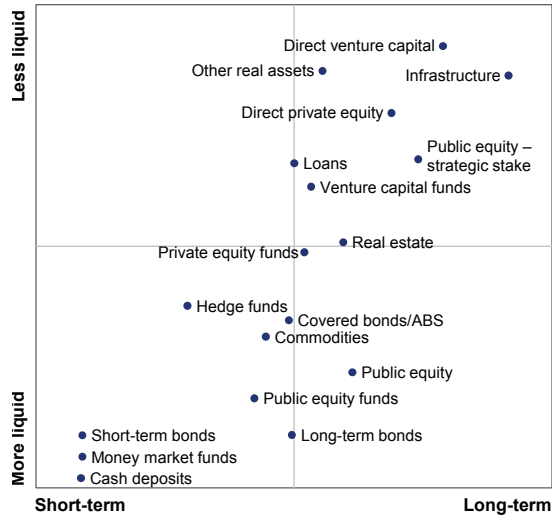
Less liquid

Direct venture capital
Other real assets
Infrastructure
Direct private equity
Public equity – strategic stake
Loans
Venture capital funds
Real estate
Private equity funds
Hedge funds
Covered bonds/ABS
Commodities
Public equity
Public equity funds
Short-term bonds
Long-term bonds
Money market funds
Cash deposits

More liquid

Short-term
Long-term